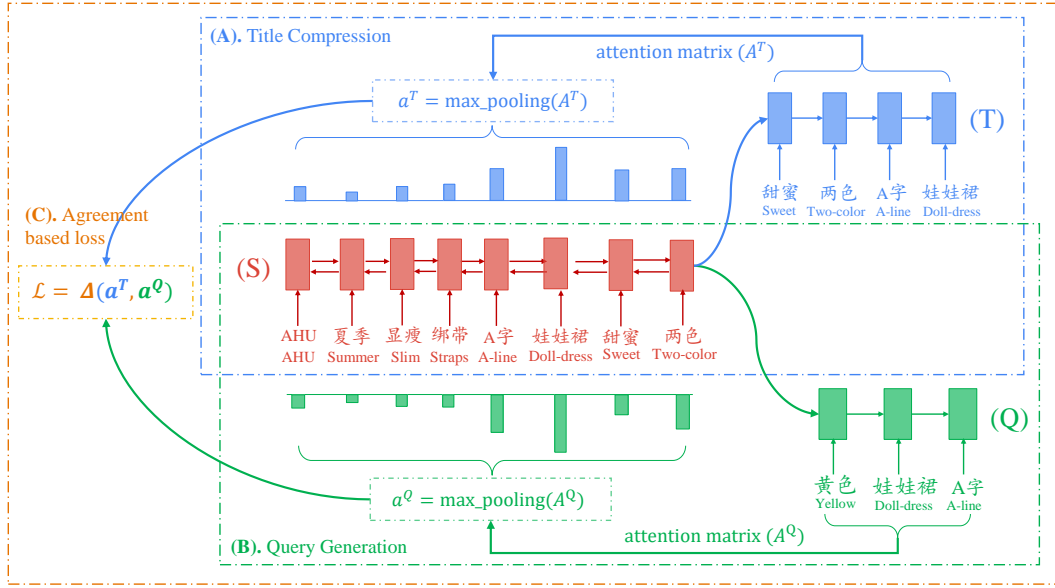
(A). Title Compression

attention matrix ($A^T$)

$a^T = \text{max\_pooling}(A^T)$

(T)

甜蜜 Sweet
两色 Two-color
A字 A-line
娃娃裙 Doll-dress

(C). Agreement based loss

$\mathcal{L} = \boldsymbol{\Delta}(\boldsymbol{a^T}, \boldsymbol{a^Q})$

(S)

AHU AHU
夏季 Summer
显瘦 Slim
绑带 Straps
A字 A-line
娃娃裙 Doll-dress
甜蜜 Sweet
两色 Two-color

(Q)

黄色 Yellow
娃娃裙 Doll-dress
A字 A-line

$a^Q = \text{max\_pooling}(A^Q)$

attention matrix ($A^Q$)

(B). Query Generation